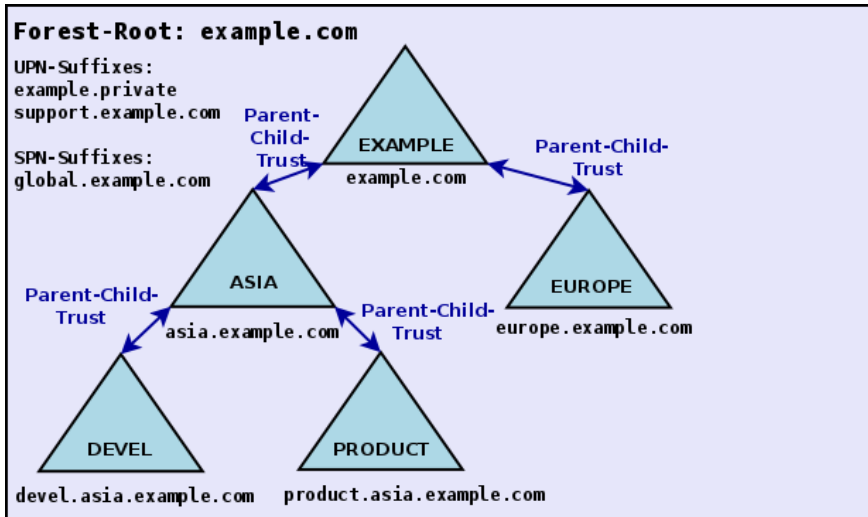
Forest-Root: example.com

UPN-Suffixes:
example.private
support.example.com

SPN-Suffixes:
global.example.com

EXAMPLE
example.com

Parent-Child-Trust

Parent-Child-Trust

ASIA
asia.example.com

EUROPE
europe.example.com

Parent-Child-Trust

Parent-Child-Trust

DEVEL
devel.asia.example.com

PRODUCT
product.asia.example.com